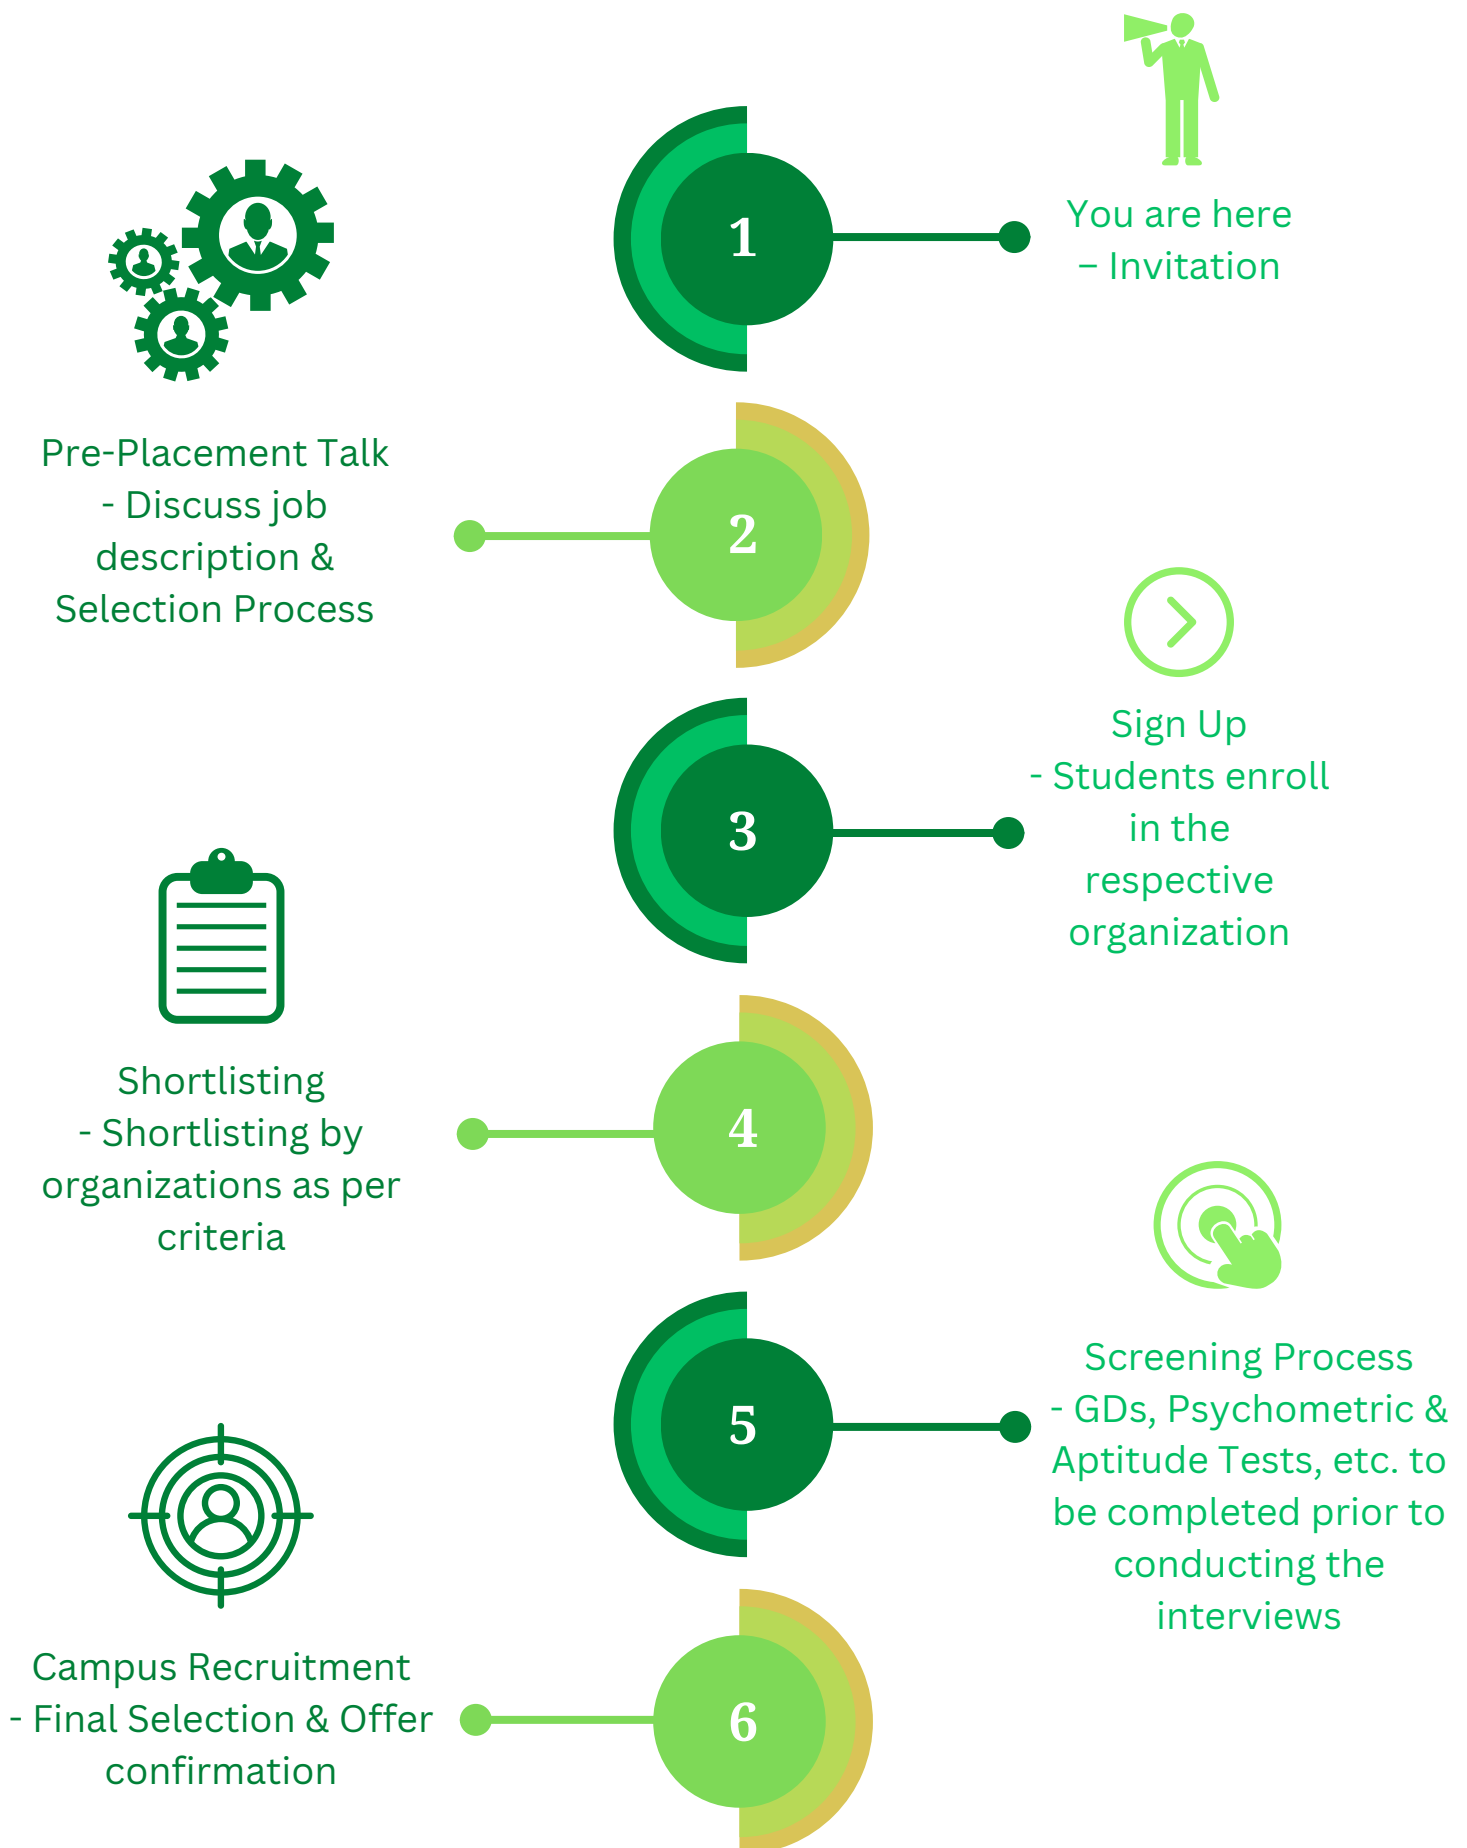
1

You are here
– Invitation

Pre-Placement Talk
- Discuss job description & Selection Process

2

Sign Up
- Students enroll in the respective organization

3

Shortlisting
- Shortlisting by organizations as per criteria

4

Screening Process
- GDs, Psychometric & Aptitude Tests, etc. to be completed prior to conducting the interviews

5

Campus Recruitment
- Final Selection & Offer confirmation

6